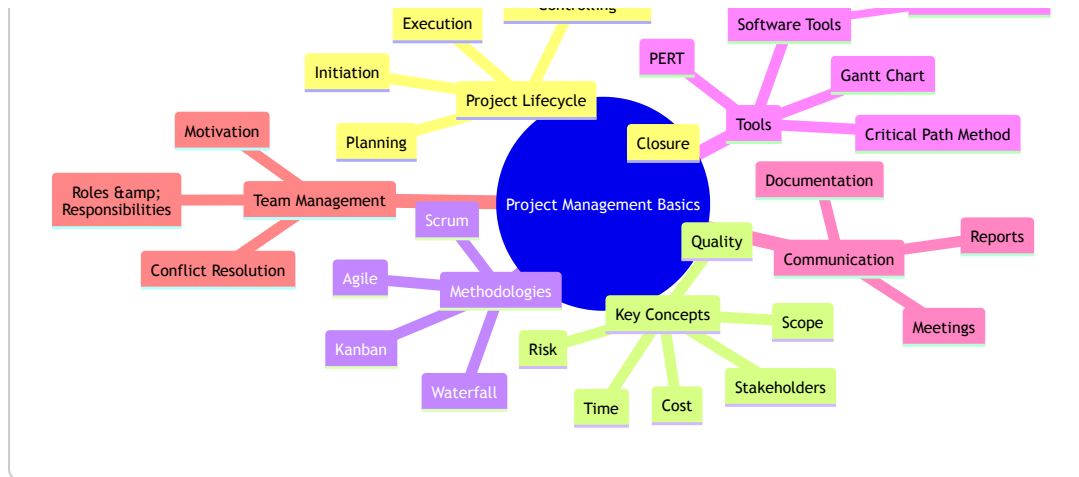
Controlling

Execution

Initiation

Project Lifecycle

Planning

Closure

Software Tools

PERT

Gantt Chart

Tools

Critical Path Method

Motivation

Roles &amp; Responsibilities

Team Management

Conflict Resolution

Project Management Basics

Scrum

Agile

Methodologies

Kanban

Waterfall

Documentation

Quality

Communication

Reports

Meetings

Key Concepts

Scope

Risk

Time

Cost

Stakeholders